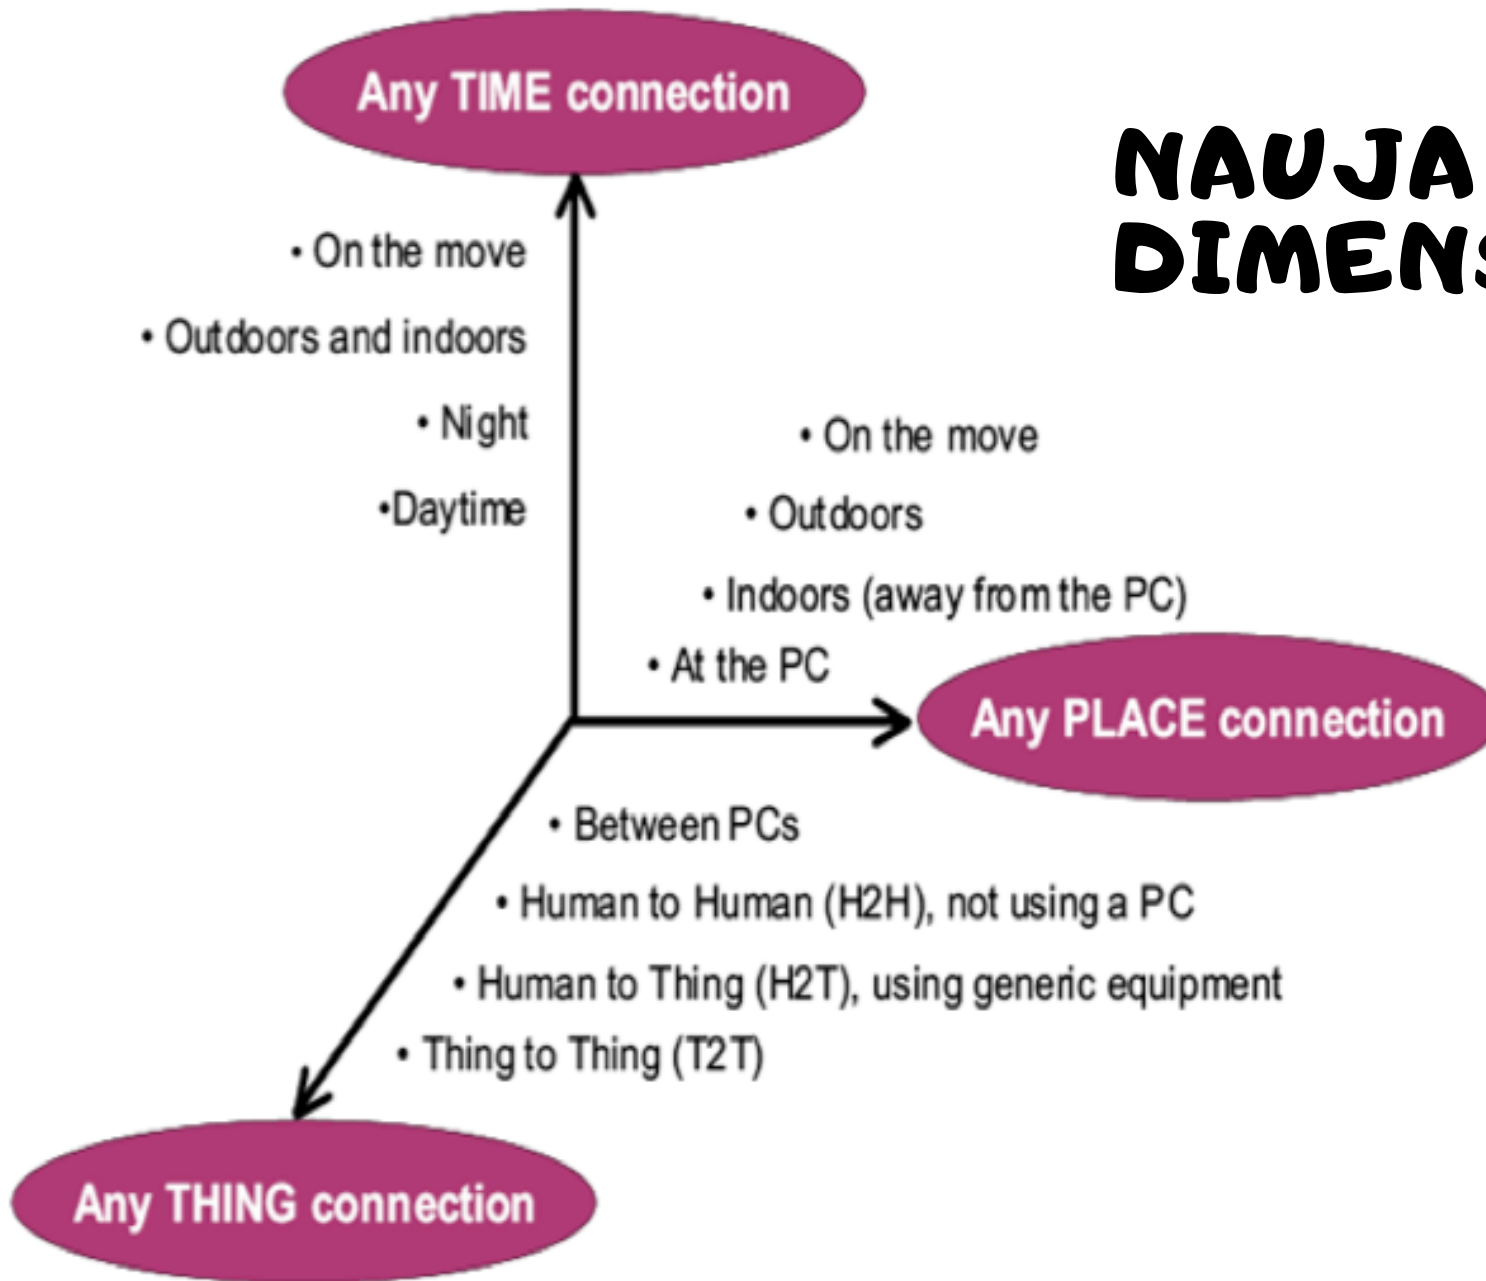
Any TIME connection

NAUJA
DIMENS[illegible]

• On the move
• Outdoors and indoors
• Night
•Daytime

• On the move
• Outdoors
• Indoors (away from the PC)
• At the PC

Any PLACE connection

• Between PCs
• Human to Human (H2H), not using a PC
• Human to Thing (H2T), using generic equipment
• Thing to Thing (T2T)

Any THING connection